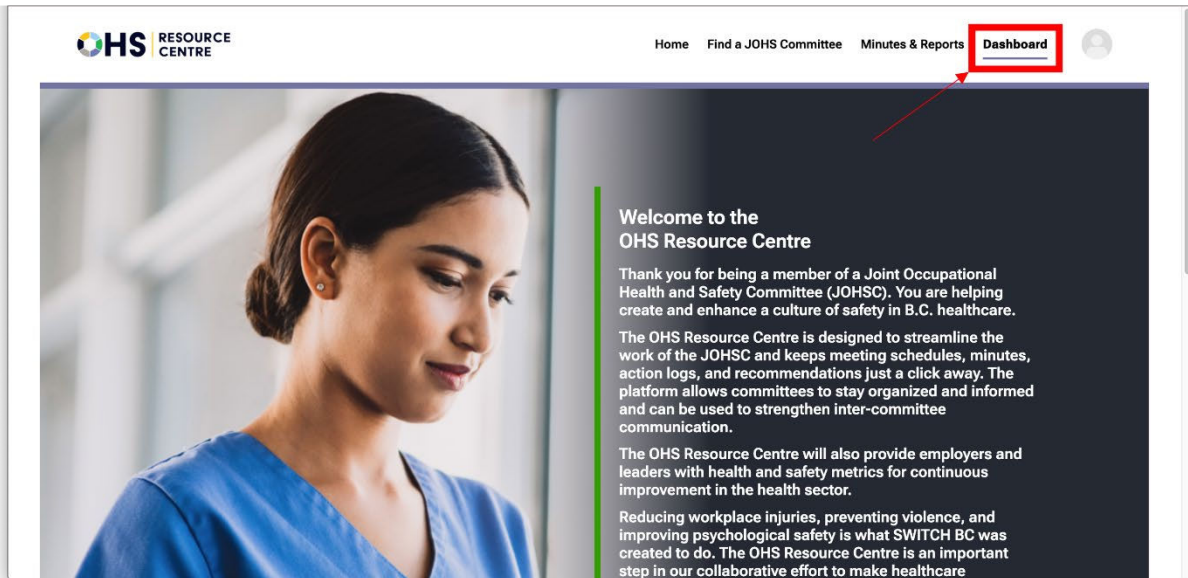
OHS RESOURCE CENTRE

Home Find a JOHS Committee Minutes & Reports Dashboard

Welcome to the OHS Resource Centre

Thank you for being a member of a Joint Occupational Health and Safety Committee (JOHSC). You are helping create and enhance a culture of safety in B.C. healthcare.

The OHS Resource Centre is designed to streamline the work of the JOHSC and keeps meeting schedules, minutes, action logs, and recommendations just a click away. The platform allows committees to stay organized and informed and can be used to strengthen inter-committee communication.

The OHS Resource Centre will also provide employers and leaders with health and safety metrics for continuous improvement in the health sector.

Reducing workplace injuries, preventing violence, and improving psychological safety is what SWITCH BC was created to do. The OHS Resource Centre is an important step in our collaborative effort to make healthcare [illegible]